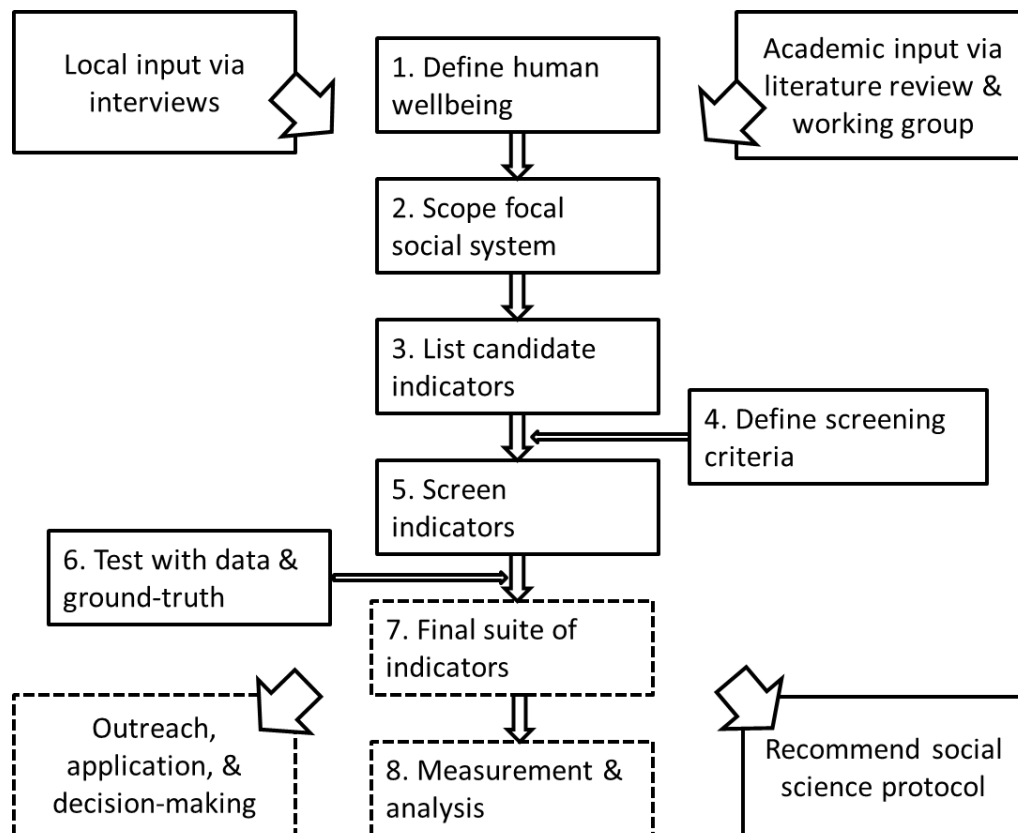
Local input via interviews

1. Define human wellbeing

Academic input via literature review & working group

2. Scope focal social system

3. List candidate indicators

4. Define screening criteria

5. Screen indicators

6. Test with data & ground-truth

7. Final suite of indicators

Outreach, application, & decision-making

8. Measurement & analysis

Recommend social science protocol